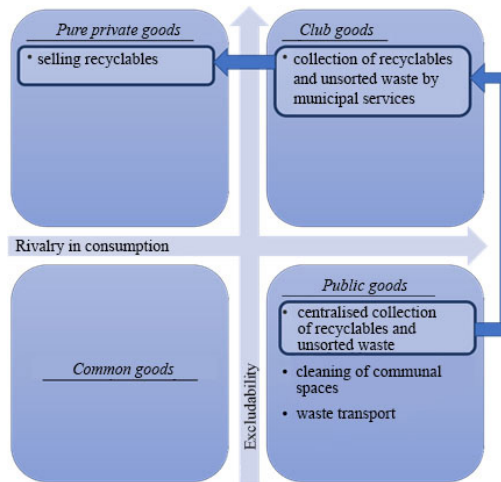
Pure private goods

• selling recyclables

Club goods

• collection of recyclables and unsorted waste by municipal services

Rivalry in consumption

Common goods

Excludability

Public goods

• centralised collection of recyclables and unsorted waste

• cleaning of communal spaces

• waste transport